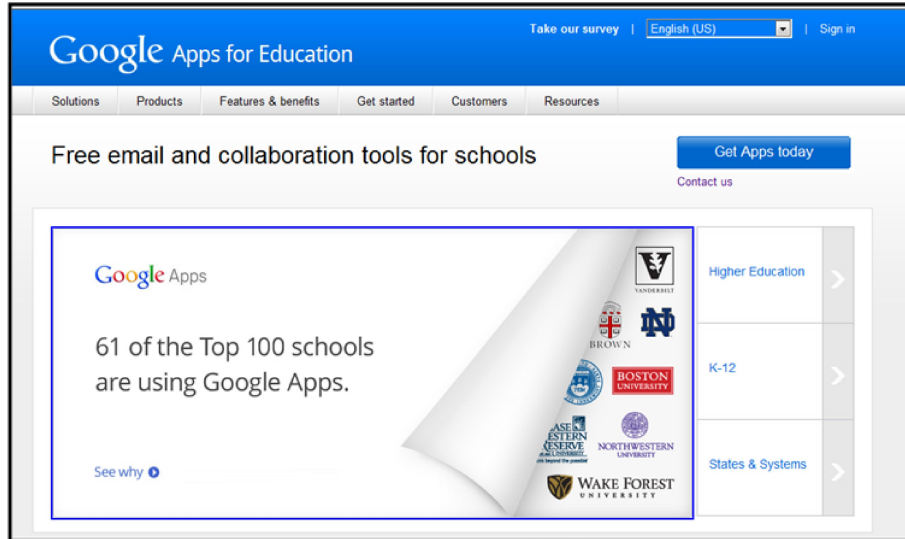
Google Apps for Education

Take our survey | English (US) | Sign in

Solutions | Products | Features & benefits | Get started | Customers | Resources

Free email and collaboration tools for schools

Get Apps today

Contact us

Google Apps

61 of the Top 100 schools are using Google Apps.

See why

VANDERBILT

BROWN

BOSTON UNIVERSITY

CASE WESTERN RESERVE UNIVERSITY

NORTHWESTERN UNIVERSITY

WAKE FOREST UNIVERSITY

Higher Education

K-12

States & Systems